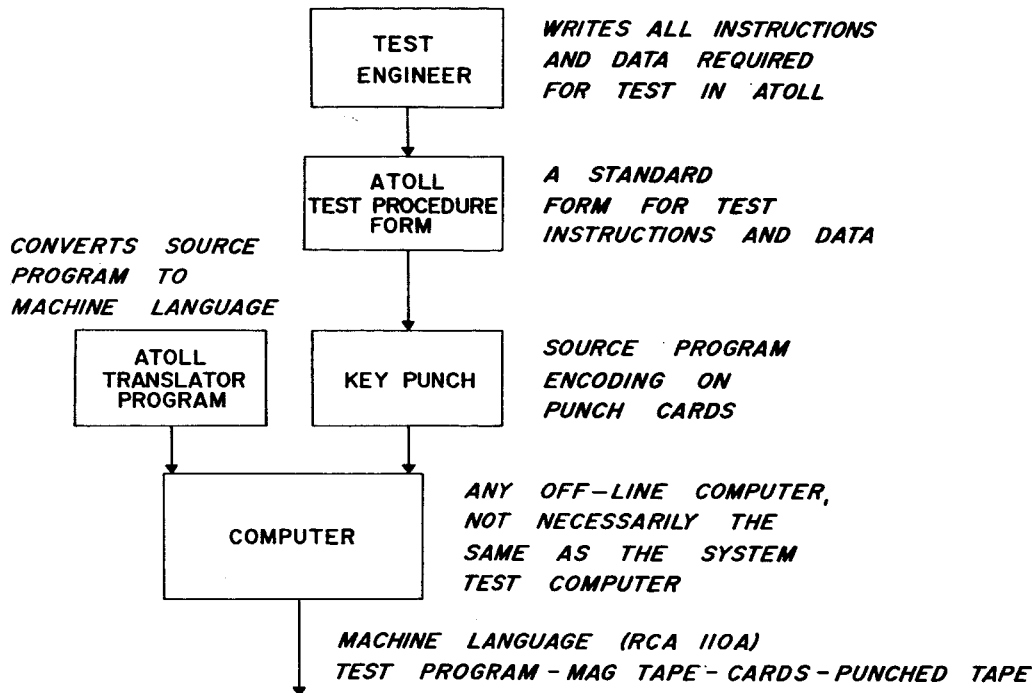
TEST ENGINEER

WRITES ALL INSTRUCTIONS AND DATA REQUIRED FOR TEST IN ATOLL

ATOLL TEST PROCEDURE FORM

A STANDARD FORM FOR TEST INSTRUCTIONS AND DATA

CONVERTS SOURCE PROGRAM TO MACHINE LANGUAGE

ATOLL TRANSLATOR PROGRAM

KEY PUNCH

SOURCE PROGRAM ENCODING ON PUNCH CARDS

COMPUTER

ANY OFF-LINE COMPUTER, NOT NECESSARILY THE SAME AS THE SYSTEM TEST COMPUTER

MACHINE LANGUAGE (RCA 110A) TEST PROGRAM - MAG TAPE - CARDS - PUNCHED TAPE